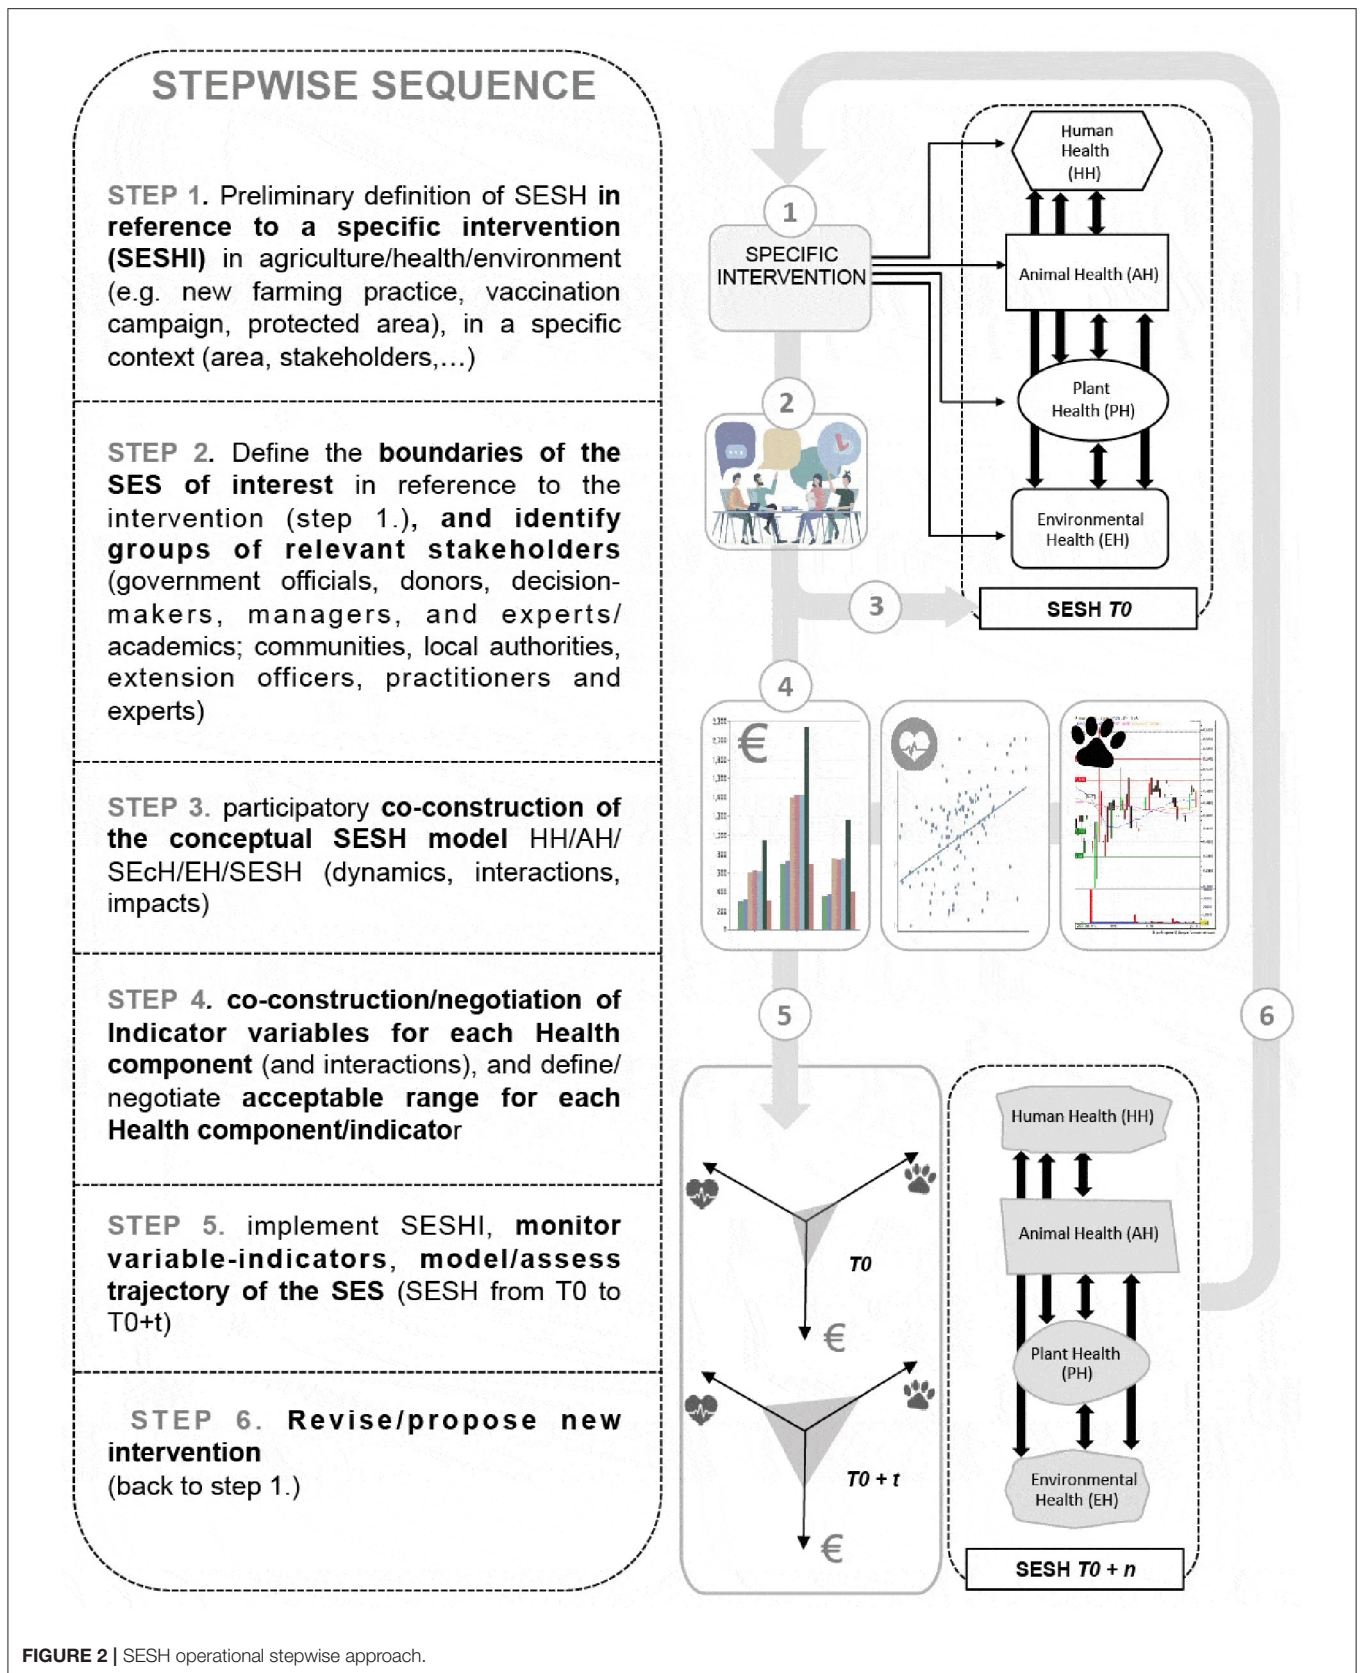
STEPWISE SEQUENCE

STEP 1. Preliminary definition of SESH in reference to a specific intervention (SESHI) in agriculture/health/environment (e.g. new farming practice, vaccination campaign, protected area), in a specific context (area, stakeholders,…)

STEP 2. Define the boundaries of the SES of interest in reference to the intervention (step 1.), and identify groups of relevant stakeholders (government officials, donors, decision-makers, managers, and experts/ academics; communities, local authorities, extension officers, practitioners and experts)

STEP 3. participatory co-construction of the conceptual SESH model HH/AH/ SEcH/EH/SESH (dynamics, interactions, impacts)

STEP 4. co-construction/negotiation of Indicator variables for each Health component (and interactions), and define/ negotiate acceptable range for each Health component/indicator

STEP 5. implement SESHI, monitor variable-indicators, model/assess trajectory of the SES (SESH from T0 to T0+t)

STEP 6. Revise/propose new intervention (back to step 1.)

1
SPECIFIC INTERVENTION

Human Health (HH)
Animal Health (AH)
Plant Health (PH)
Environmental Health (EH)

2

3
SESH $T0$

4

€

5

6

$T0$
€
$T0 + t$
€

Human Health (HH)
Animal Health (AH)
Plant Health (PH)
Environmental Health (EH)
SESH $T0 + n$

FIGURE 2 | SESH operational stepwise approach.